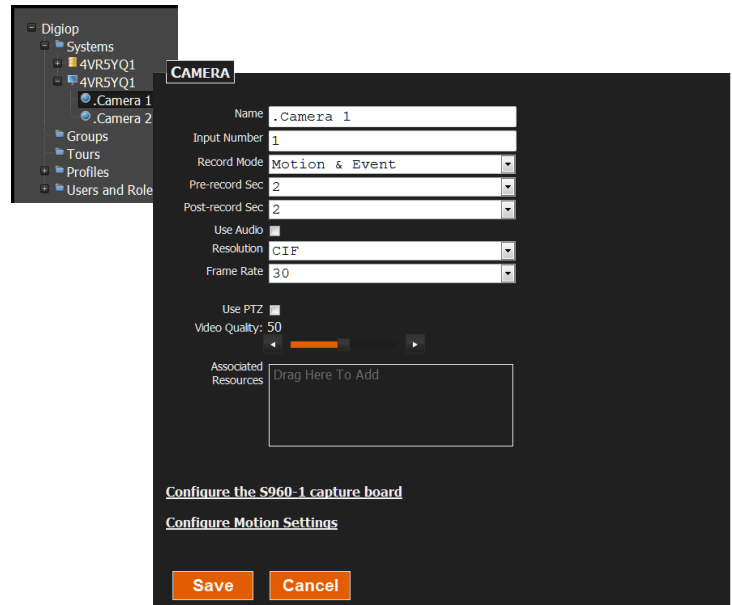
Digiop
Systems
4VR5YQ1
4VR5YQ1
.Camera 1
.Camera 2
Groups
Tours
Profiles
Users and Role

CAMERA

Name .Camera 1
Input Number 1
Record Mode Motion & Event
Pre-record Sec 2
Post-record Sec 2
Use Audio
Resolution CIF
Frame Rate 30

Use PTZ
Video Quality: 50

Associated Resources Drag Here To Add

Configure the S960-1 capture board

Configure Motion Settings

Save Cancel